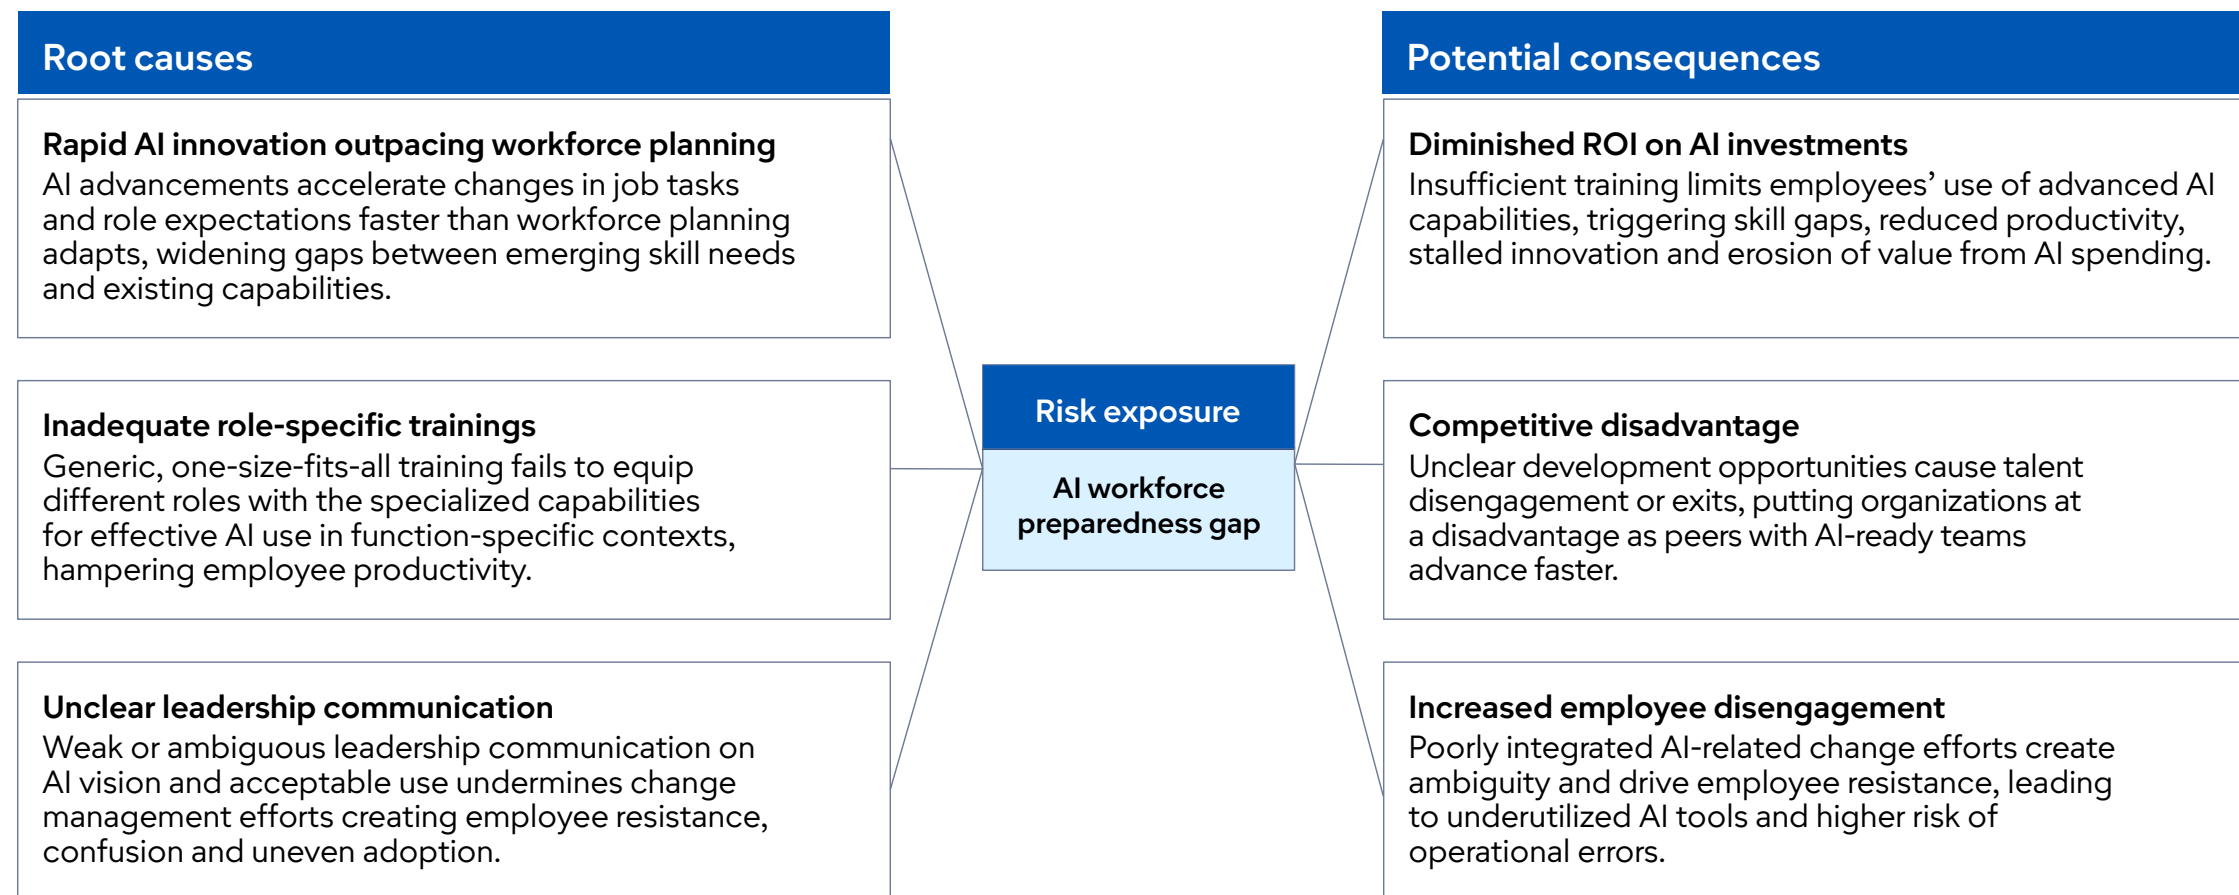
Root causes

Rapid AI innovation outpacing workforce planning
AI advancements accelerate changes in job tasks and role expectations faster than workforce planning adapts, widening gaps between emerging skill needs and existing capabilities.

Inadequate role-specific trainings
Generic, one-size-fits-all training fails to equip different roles with the specialized capabilities for effective AI use in function-specific contexts, hampering employee productivity.

Unclear leadership communication
Weak or ambiguous leadership communication on AI vision and acceptable use undermines change management efforts creating employee resistance, confusion and uneven adoption.

Risk exposure

AI workforce preparedness gap

Potential consequences

Diminished ROI on AI investments
Insufficient training limits employees' use of advanced AI capabilities, triggering skill gaps, reduced productivity, stalled innovation and erosion of value from AI spending.

Competitive disadvantage
Unclear development opportunities cause talent disengagement or exits, putting organizations at a disadvantage as peers with AI-ready teams advance faster.

Increased employee disengagement
Poorly integrated AI-related change efforts create ambiguity and drive employee resistance, leading to underutilized AI tools and higher risk of operational errors.